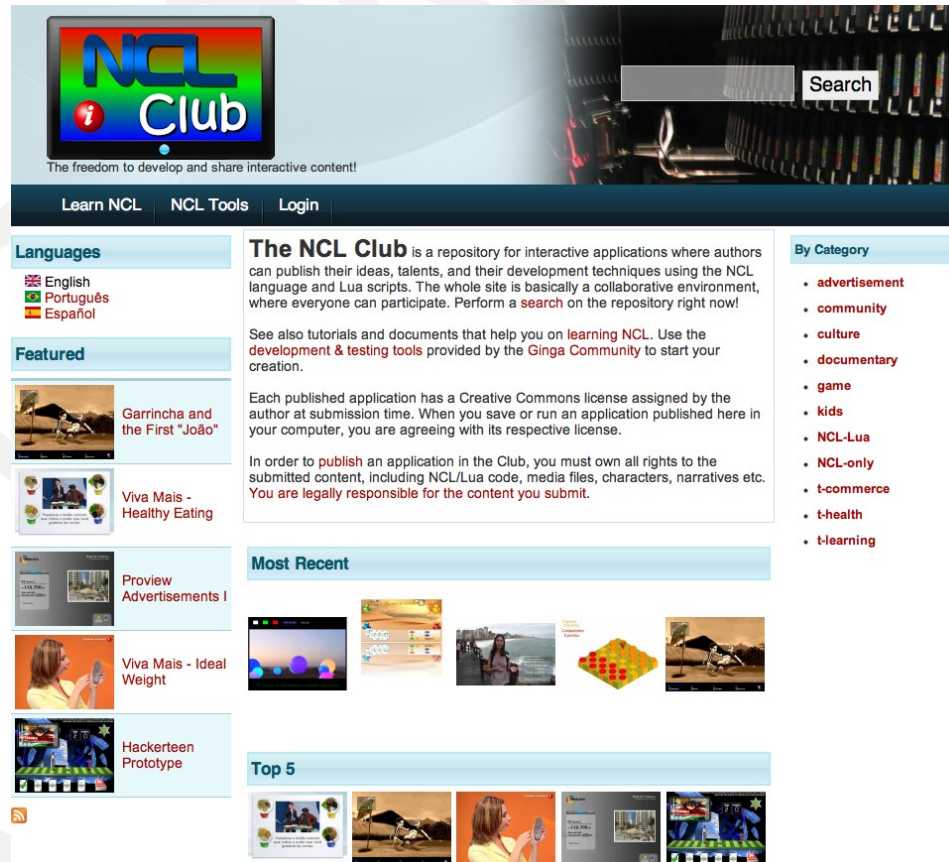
NCL
i Club
The freedom to develop and share interactive content!

Search

Learn NCL
NCL Tools
Login

Languages
English
Português
Español

Featured
Garrincha and the First "João"
Viva Mais - Healthy Eating
Proview Advertisements I
Viva Mais - Ideal Weight
Hackerteen Prototype

The NCL Club is a repository for interactive applications where authors can publish their ideas, talents, and their development techniques using the NCL language and Lua scripts. The whole site is basically a collaborative environment, where everyone can participate. Perform a search on the repository right now!

See also tutorials and documents that help you on learning NCL. Use the development & testing tools provided by the Ginga Community to start your creation.

Each published application has a Creative Commons license assigned by the author at submission time. When you save or run an application published here in your computer, you are agreeing with its respective license.

In order to publish an application in the Club, you must own all rights to the submitted content, including NCL/Lua code, media files, characters, narratives etc. You are legally responsible for the content you submit.

Most Recent

Top 5

By Category
advertisement
community
culture
documentary
game
kids
NCL-Lua
NCL-only
t-commerce
t-health
t-learning